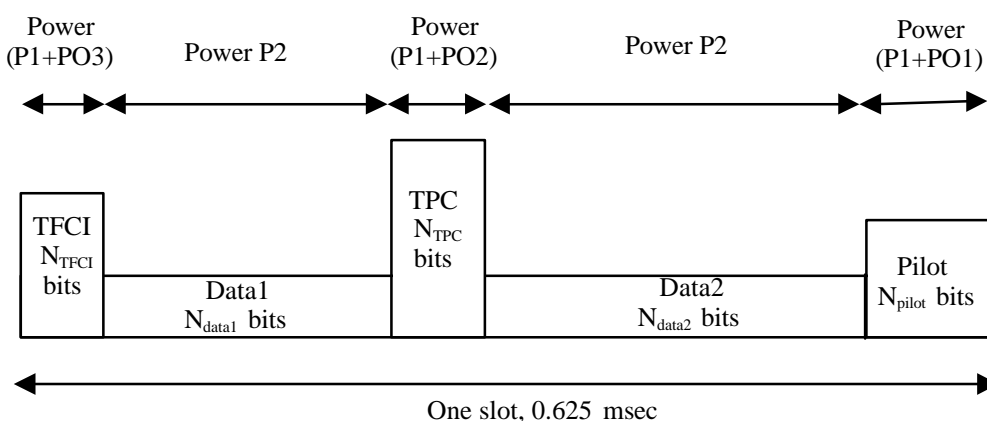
Power (P1+PO3)

Power P2

Power (P1+PO2)

Power P2

Power (P1+PO1)

TFCI $N_{TFCI}$ bits

Data1 $N_{data1}$ bits

TPC $N_{TPC}$ bits

Data2 $N_{data2}$ bits

Pilot $N_{pilot}$ bits

One slot, 0.625 msec